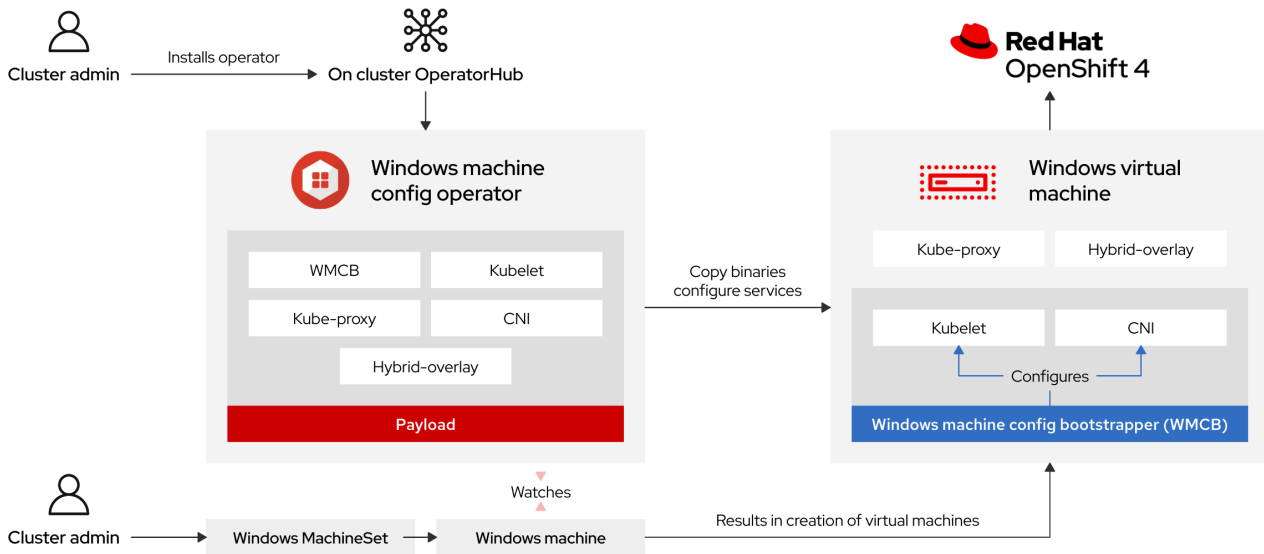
Cluster admin

Installs operator

On cluster OperatorHub

Red Hat
OpenShift 4

Windows machine config operator

WMCB

Kubelet

Kube-proxy

CNI

Hybrid-overlay

Payload

Copy binaries configure services

Windows virtual machine

Kube-proxy

Hybrid-overlay

Kubelet

CNI

Configures

Windows machine config bootstrapper (WMCB)

Watches

Cluster admin

Windows MachineSet

Windows machine

Results in creation of virtual machines